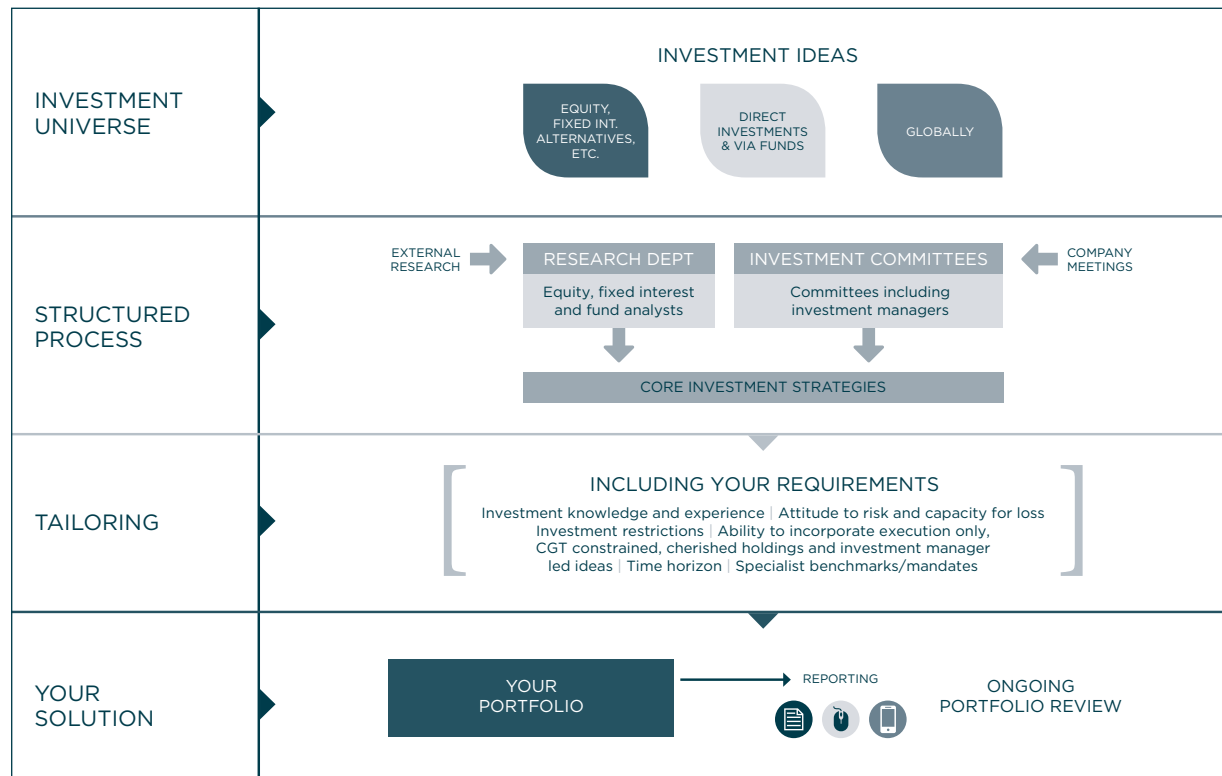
INVESTMENT UNIVERSE

INVESTMENT IDEAS

EQUITY, FIXED INT. ALTERNATIVES, ETC.

DIRECT INVESTMENTS & VIA FUNDS

GLOBALLY

STRUCTURED PROCESS

EXTERNAL RESEARCH

RESEARCH DEPT

Equity, fixed interest and fund analysts

INVESTMENT COMMITTEES

Committees including investment managers

COMPANY MEETINGS

CORE INVESTMENT STRATEGIES

TAILORING

INCLUDING YOUR REQUIREMENTS

Investment knowledge and experience | Attitude to risk and capacity for loss
Investment restrictions | Ability to incorporate execution only, CGT constrained, cherished holdings and investment manager led ideas | Time horizon | Specialist benchmarks/mandates

YOUR SOLUTION

YOUR PORTFOLIO

REPORTING

ONGOING PORTFOLIO REVIEW